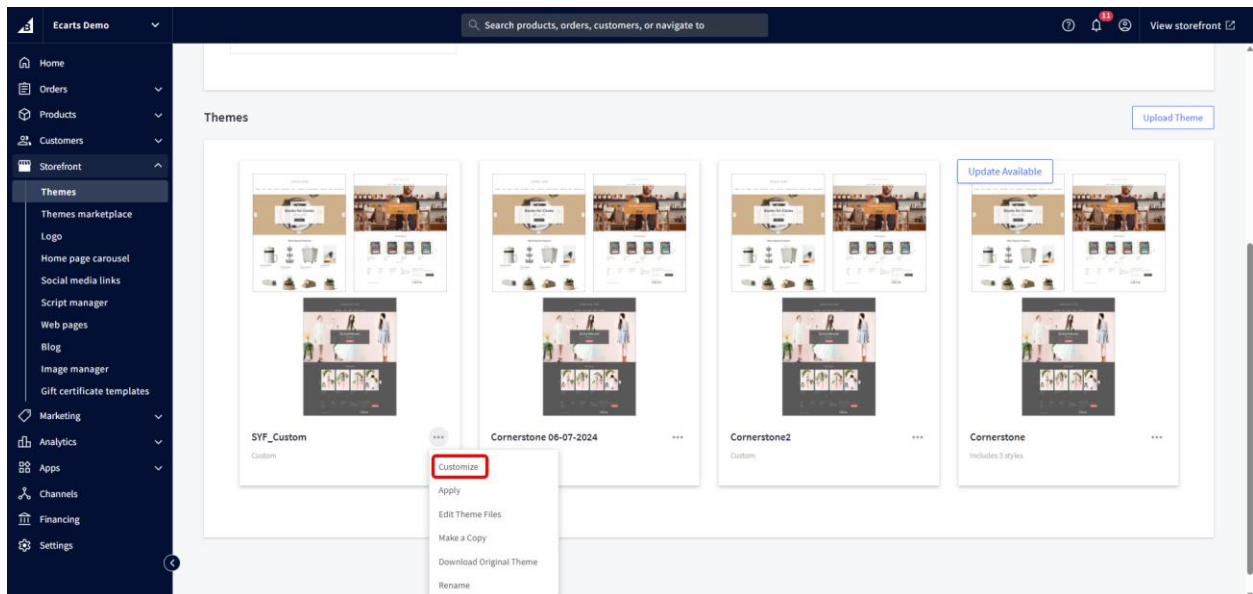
Ecarts Demo

Search products, orders, customers, or navigate to

11

View storefront

Home
Orders
Products
Customers
Storefront
Themes
Themes marketplace
Logo
Home page carousel
Social media links
Script manager
Web pages
Blog
Image manager
Gift certificate templates
Marketing
Analytics
Apps
Channels
Financing
Settings

Themes

Upload Theme

Update Available

SYF_Custom
Custom

Cornerstone 06-07-2024

Cornerstone2
Custom

Cornerstone
Includes 3 styles

Customize
Apply
Edit Theme Files
Make a Copy
Download Original Theme
Rename